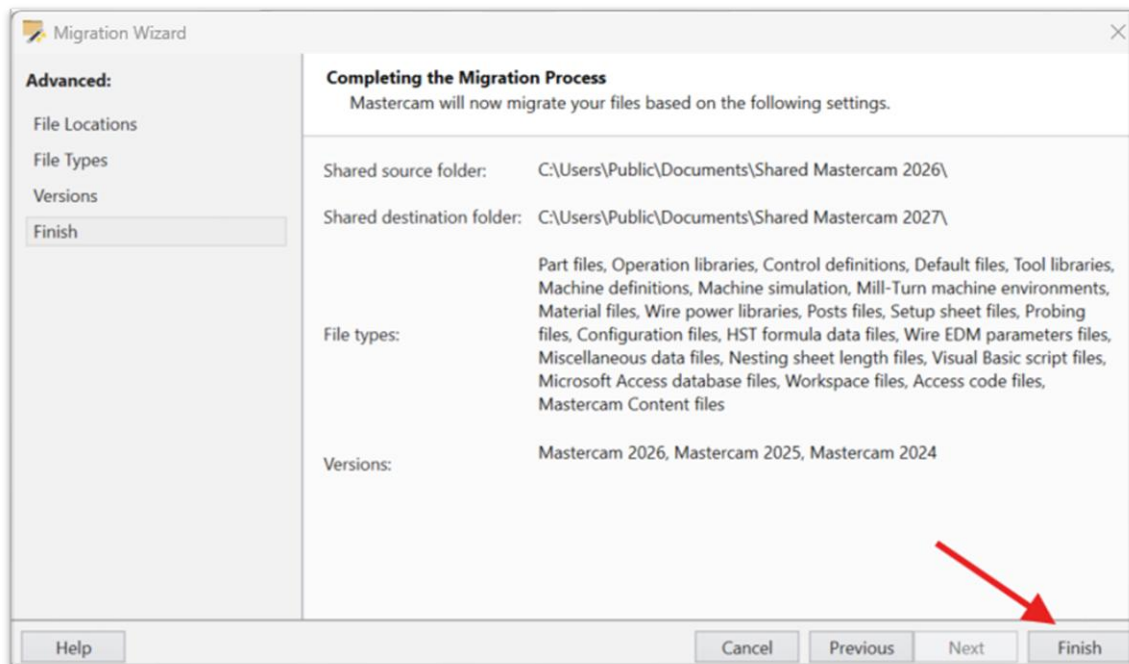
Migration Wizard

Advanced:

File Locations

File Types

Versions

Finish

Completing the Migration Process

Mastercam will now migrate your files based on the following settings.

Shared source folder: C:\Users\Public\Documents\Shared Mastercam 2026\

Shared destination folder: C:\Users\Public\Documents\Shared Mastercam 2027\

File types: Part files, Operation libraries, Control definitions, Default files, Tool libraries, Machine definitions, Machine simulation, Mill-Turn machine environments, Material files, Wire power libraries, Posts files, Setup sheet files, Probing files, Configuration files, HST formula data files, Wire EDM parameters files, Miscellaneous data files, Nesting sheet length files, Visual Basic script files, Microsoft Access database files, Workspace files, Access code files, Mastercam Content files

Versions: Mastercam 2026, Mastercam 2025, Mastercam 2024

Help

Cancel

Previous

Next

Finish